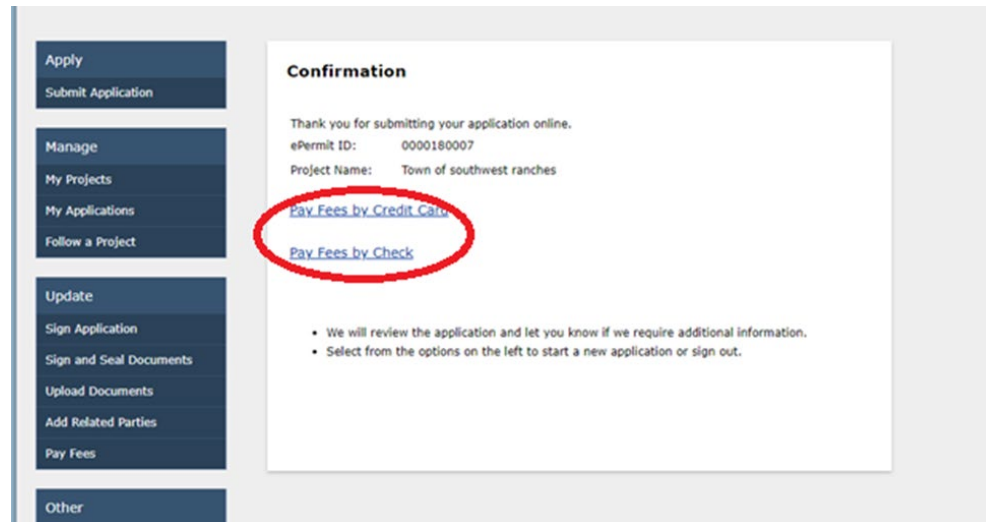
Apply
Submit Application

Manage
My Projects
My Applications
Follow a Project

Update
Sign Application
Sign and Seal Documents
Upload Documents
Add Related Parties
Pay Fees

Other

Confirmation

Thank you for submitting your application online.
ePermit ID: 0000180007
Project Name: Town of southwest ranches

Pay Fees by Credit Card

Pay Fees by Check

- We will review the application and let you know if we require additional information.
- Select from the options on the left to start a new application or sign out.